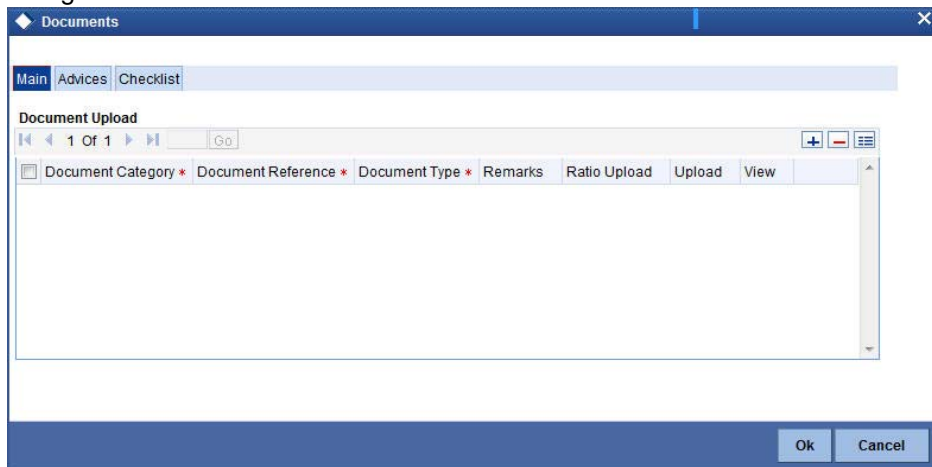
Documents

Main Advices Checklist

Document Upload

1 Of 1 Go

| Document Category * | Document Reference * | Document Type * | Remarks | Ratio Upload | Upload | View |
|---|---|---|---|---|---|---|

Ok Cancel